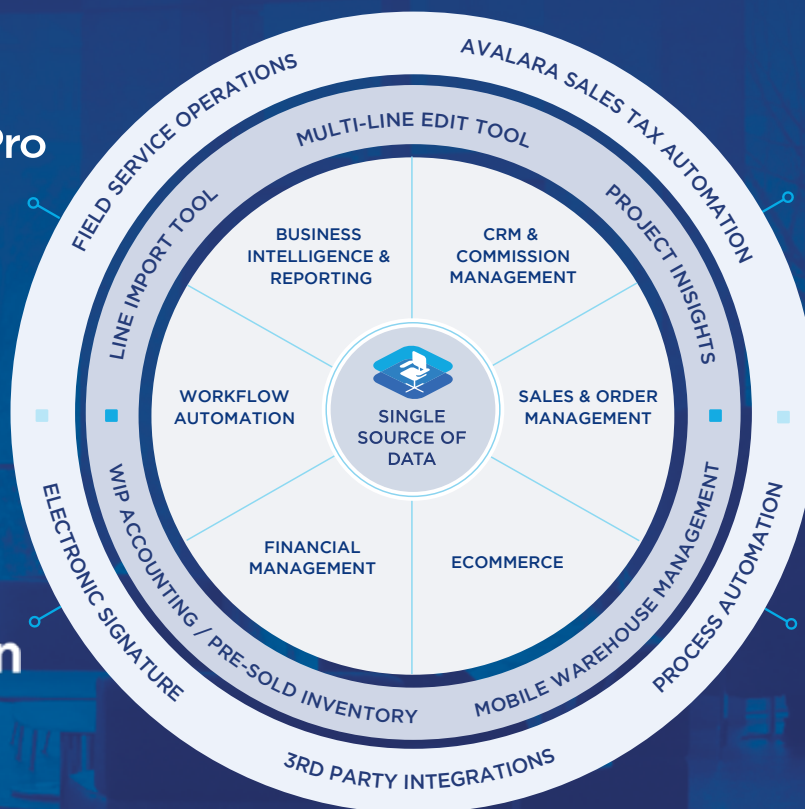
Pro

n

FIELD SERVICE OPERATIONS

AVALARA SALES TAX AUTOMATION

MULTI-LINE EDIT TOOL

LINE IMPORT TOOL

PROJECT INSIGHTS

BUSINESS INTELLIGENCE & REPORTING

CRM & COMMISSION MANAGEMENT

WORKFLOW AUTOMATION

SINGLE SOURCE OF DATA

SALES & ORDER MANAGEMENT

FINANCIAL MANAGEMENT

ECOMMERCE

WIP ACCOUNTING / PRE-SOLD INVENTORY

MOBILE WAREHOUSE MANAGEMENT

ELECTRONIC SIGNATURE

PROCESS AUTOMATION

3RD PARTY INTEGRATIONS